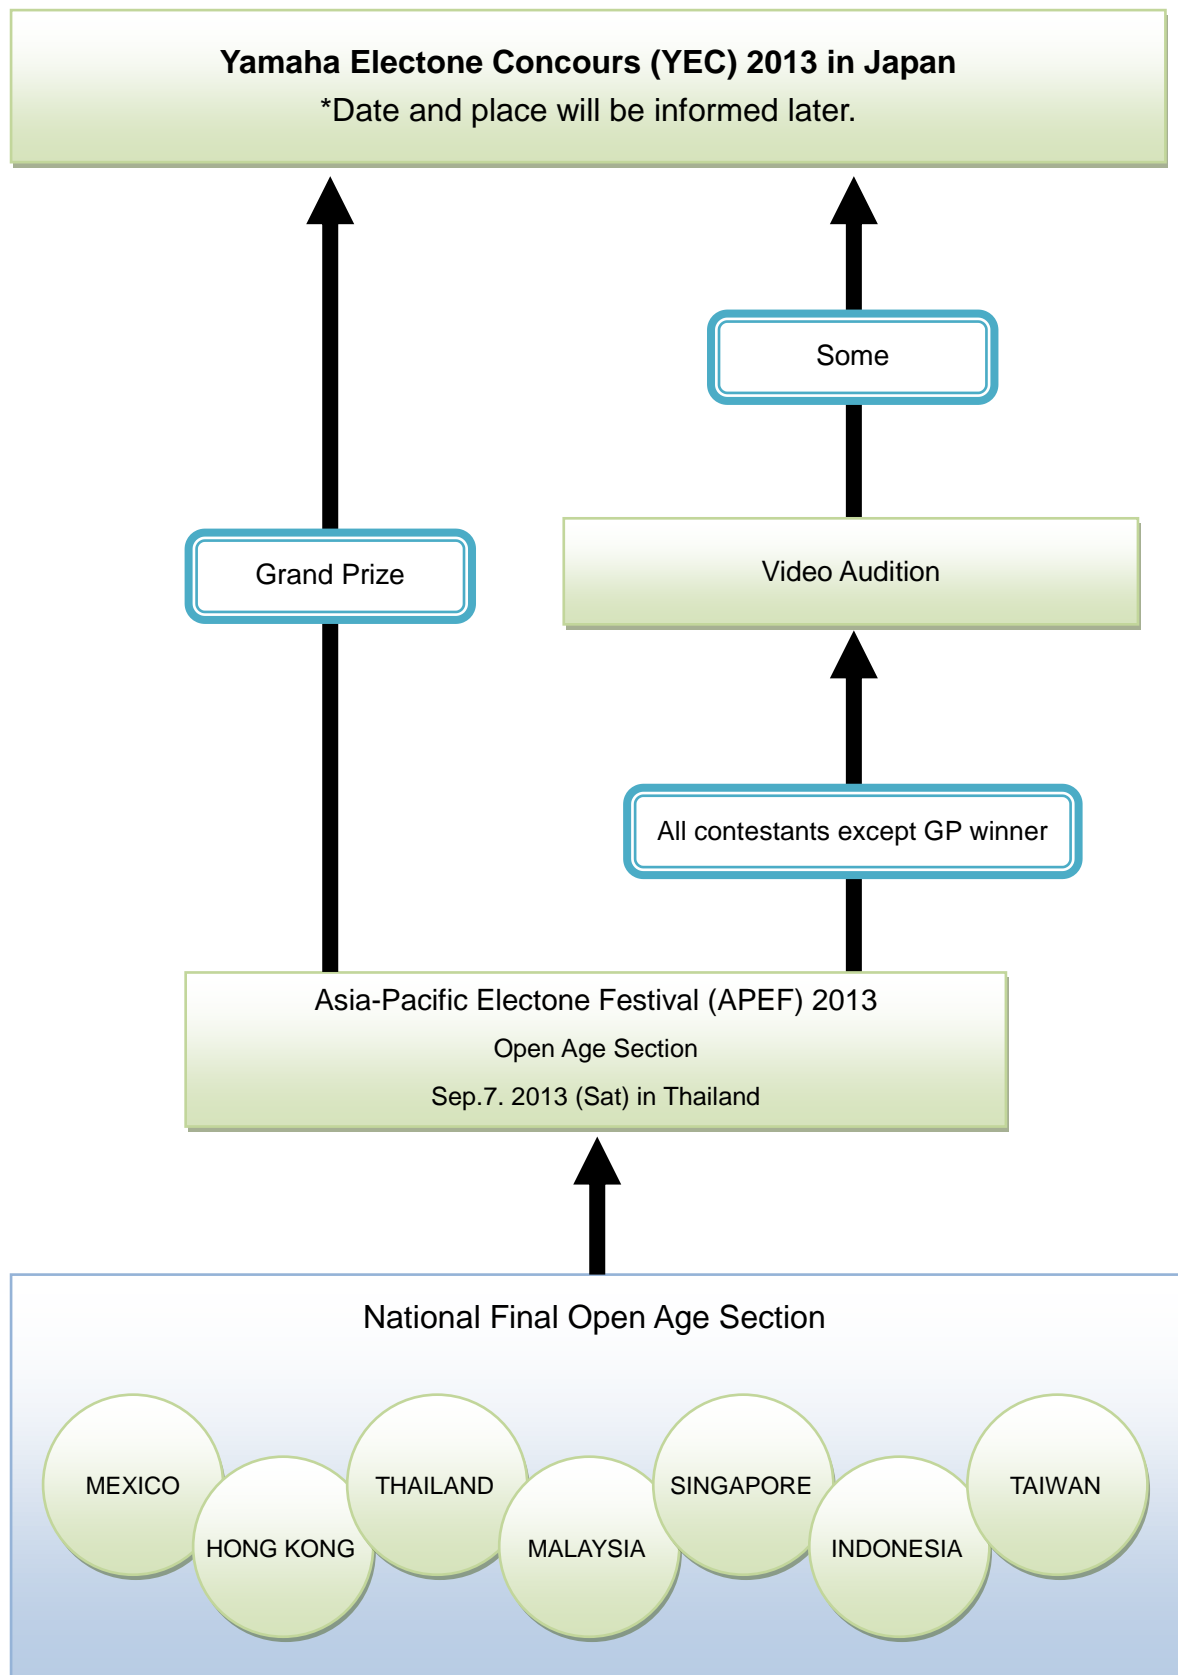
Yamaha Electone Concours (YEC) 2013 in Japan
*Date and place will be informed later.

Some

Grand Prize

Video Audition

All contestants except GP winner

Asia-Pacific Electone Festival (APEF) 2013
Open Age Section
Sep.7. 2013 (Sat) in Thailand

National Final Open Age Section

MEXICO
HONG KONG
THAILAND
MALAYSIA
SINGAPORE
INDONESIA
TAIWAN